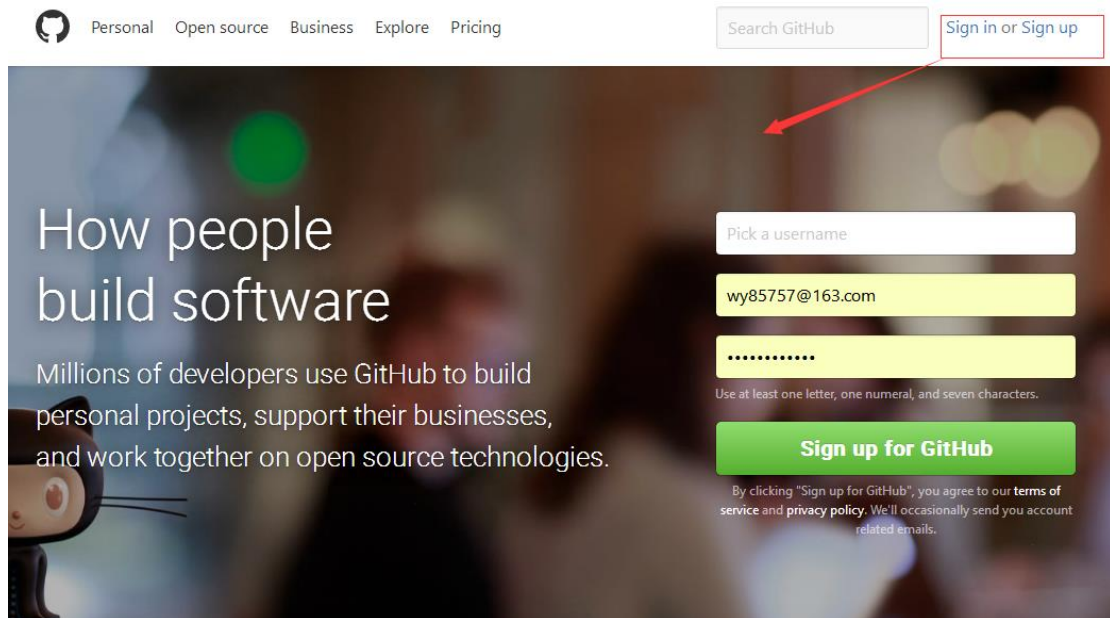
Personal Open source Business Explore Pricing

Search GitHub

Sign in or Sign up

How people build software

Millions of developers use GitHub to build personal projects, support their businesses, and work together on open source technologies.

Pick a username

wy85757@163.com

••••••••••••

Use at least one letter, one numeral, and seven characters.

Sign up for GitHub

By clicking "Sign up for GitHub", you agree to our terms of service and privacy policy. We'll occasionally send you account related emails.